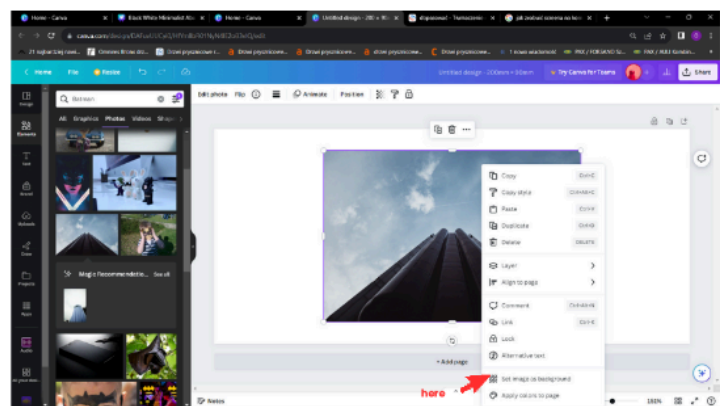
Home - Canva
Black White Minimalist Abs
Home - Canva
Untitled design - 200 × 1
dopasować - Tłumaczenie
jak zrobić szeroką no kon
Home File Resize
Untitled design - 200mm × 200mm
Try Canva for Teams
Share
Design
Elements
Text
Brand
Uploads
Draw
Projects
Apps
Audio
Edit photo Flip
Animate Position
Gradient
All Graphics Photos Videos
Magic Recommendatio... See all
Copy Ctrl+C
Copy style Ctrl+Alt+C
Paste Ctrl+V
Duplicate Ctrl+D
Delete DELETE
Layer
Align to page
Comment Ctrl+Alt+N
Link Ctrl+K
Lock
Alternative text
Set image as background
Apply colors to page
+ Add page
here
Notes
155%